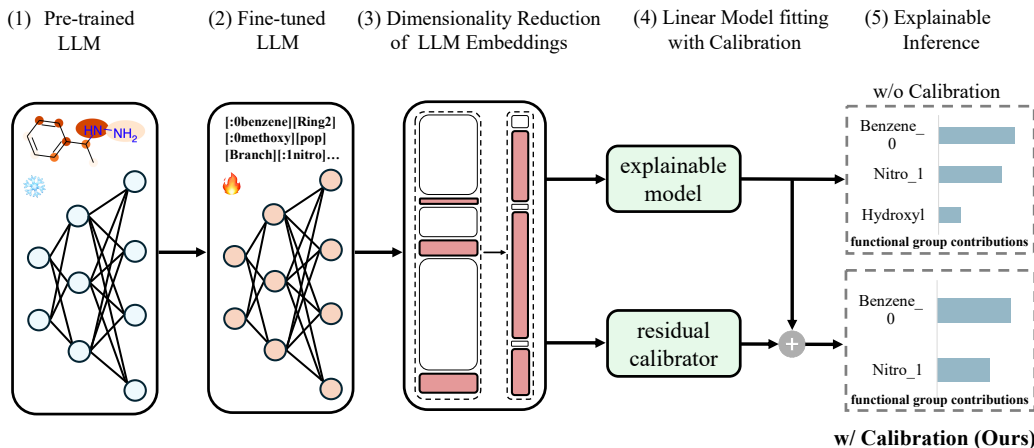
(1) Pre-trained LLM

(2) Fine-tuned LLM

(3) Dimensionality Reduction of LLM Embeddings

(4) Linear Model fitting with Calibration

(5) Explainable Inference

HN NH$_2$

[:0benzene][Ring2][:0methoxy][pop][Branch][:1nitro]...

explainable model

residual calibrator

w/o Calibration

Benzene_0

Nitro_1

Hydroxyl

functional group contributions

Benzene_0

Nitro_1

functional group contributions

w/ Calibration (Ours)